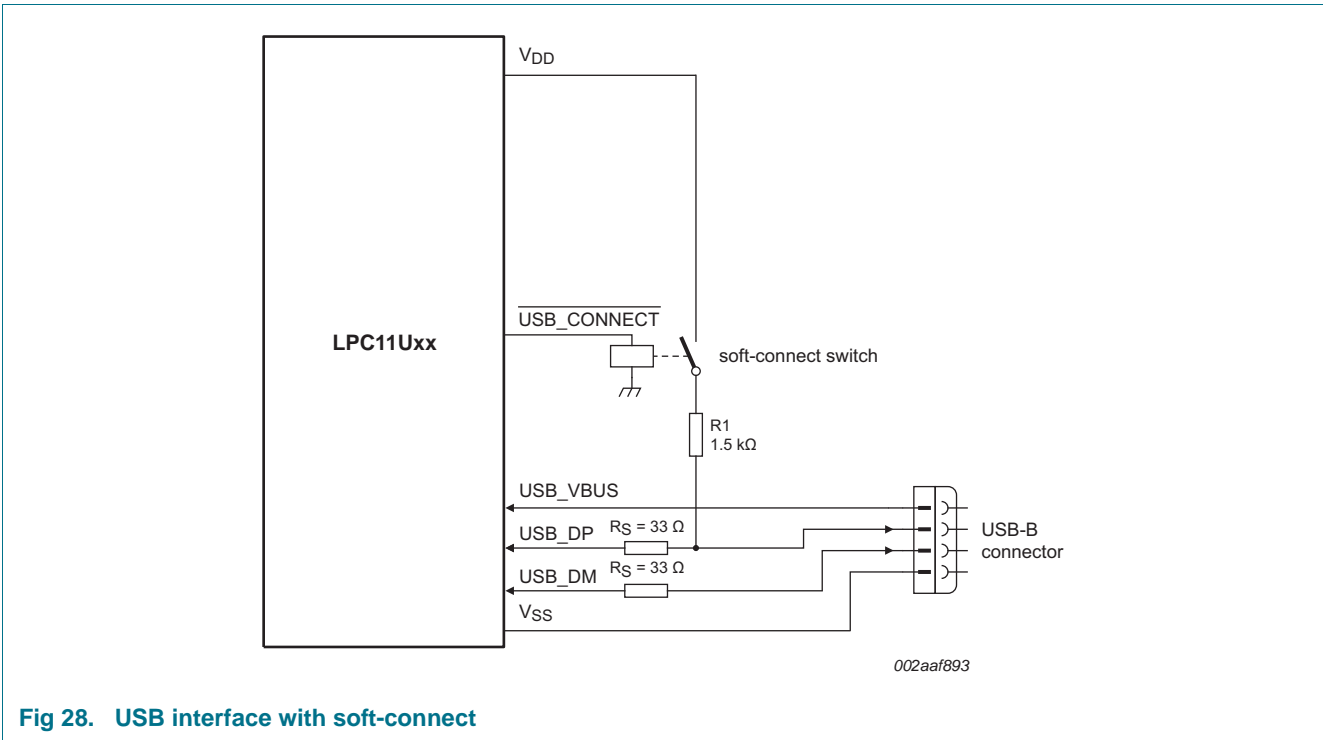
$V_{DD}$

LPC11Uxx

$\overline{USB\_CONNECT}$

soft-connect switch

R1
1.5 kΩ

USB_VBUS

USB_DP $R_S = 33\ \Omega$

USB_DM $R_S = 33\ \Omega$

$V_{SS}$

USB-B
connector

002aaf893

Fig 28. USB interface with soft-connect